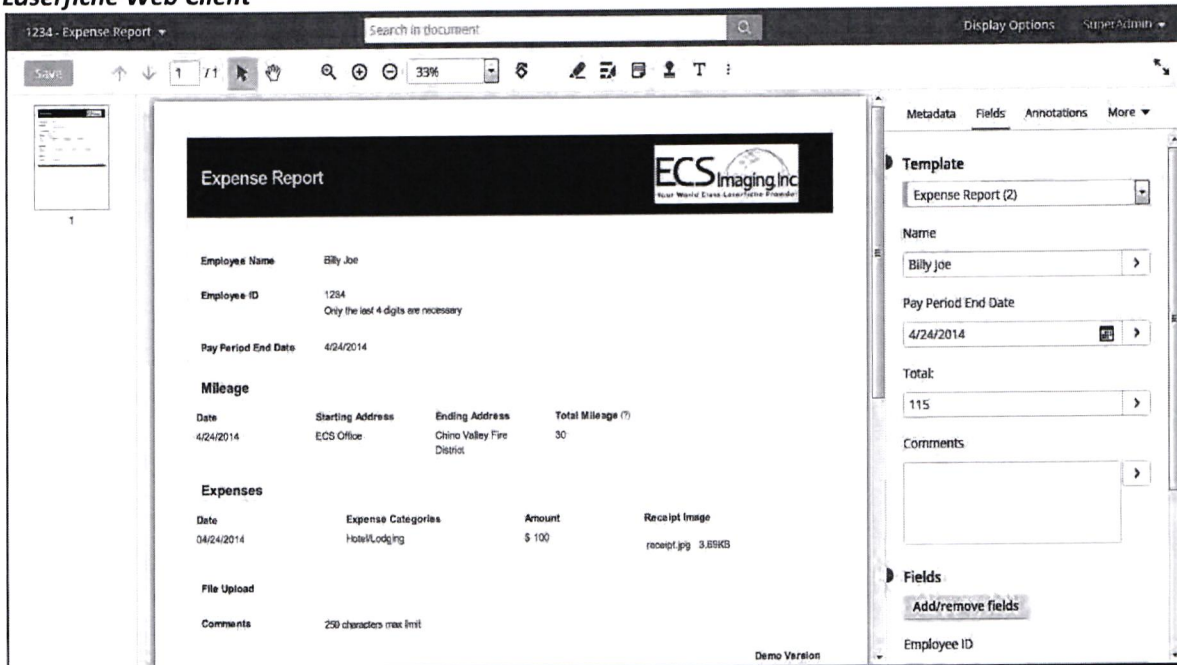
Laserfiche Web Client

1234 - Expense Report

Search in document

Display Options SuperAdmin

Save 1 /1 33%

1

Expense Report

ECS Imaging Inc
Your World Class Laserfiche Provider

Employee Name Billy Joe

Employee ID 1234
Only the last 4 digits are necessary

Pay Period End Date 4/24/2014

Mileage

| Date | Starting Address | Ending Address | Total Mileage (?) |
|---|---|---|---|
| 4/24/2014 | ECS Office | Chino Valley Fire District | 30 |

Expenses

| Date | Expense Categories | Amount | Receipt Image |
|---|---|---|---|
| 04/24/2014 | Hotel/Lodging | $ 100 | receipt.jpg 3.69KB |

File Upload

Comments 250 characters max limit

Demo Version

Metadata Fields Annotations More

Template

Expense Report (2)

Name

Billy Joe

Pay Period End Date

4/24/2014

Total:

115

Comments

Fields

Add/remove fields

Employee ID